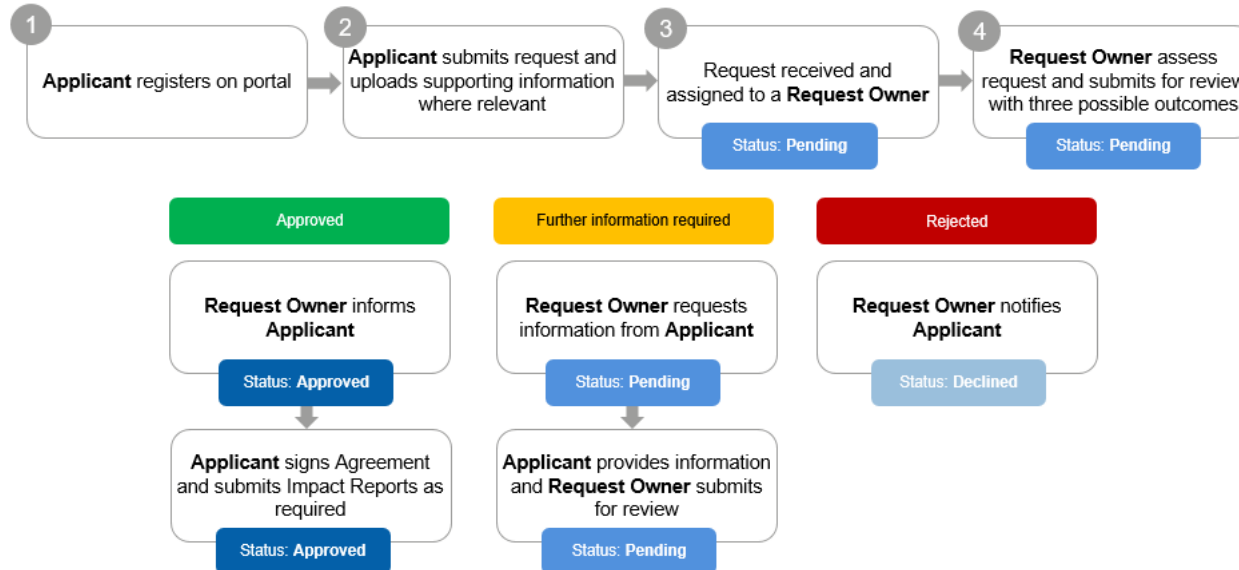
1

**Applicant** registers on portal

2

**Applicant** submits request and uploads supporting information where relevant

3

Request received and assigned to a **Request Owner**

Status: **Pending**

4

**Request Owner** assess request and submits for revie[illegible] with three possible outcome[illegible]

Status: **Pending**

Approved

**Request Owner** informs **Applicant**

Status: **Approved**

**Applicant** signs Agreement and submits Impact Reports as required

Status: **Approved**

Further information required

**Request Owner** requests information from **Applicant**

Status: **Pending**

**Applicant** provides information and **Request Owner** submits for review

Status: **Pending**

Rejected

**Request Owner** notifies **Applicant**

Status: **Declined**